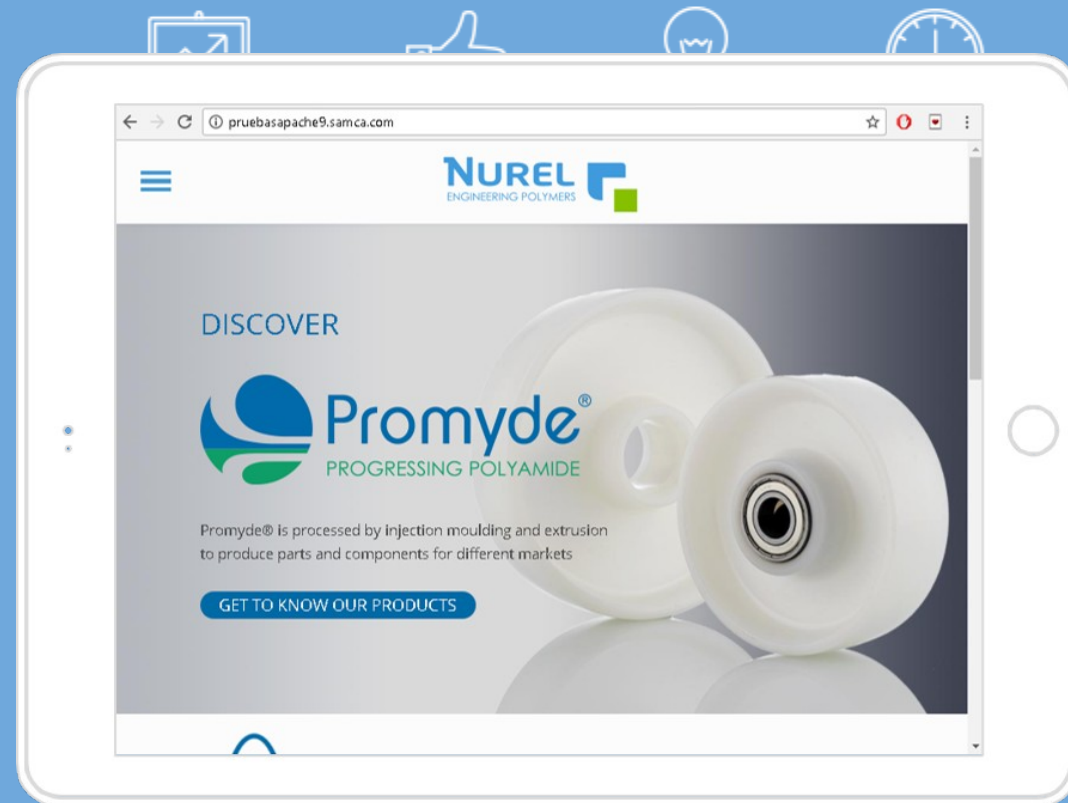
pruebasapache9.samca.com

NUREL
ENGINEERING POLYMERS

DISCOVER

Promyde®
PROGRESSING POLYAMIDE

Promyde® is processed by injection moulding and extrusion to produce parts and components for different markets

GET TO KNOW OUR PRODUCTS